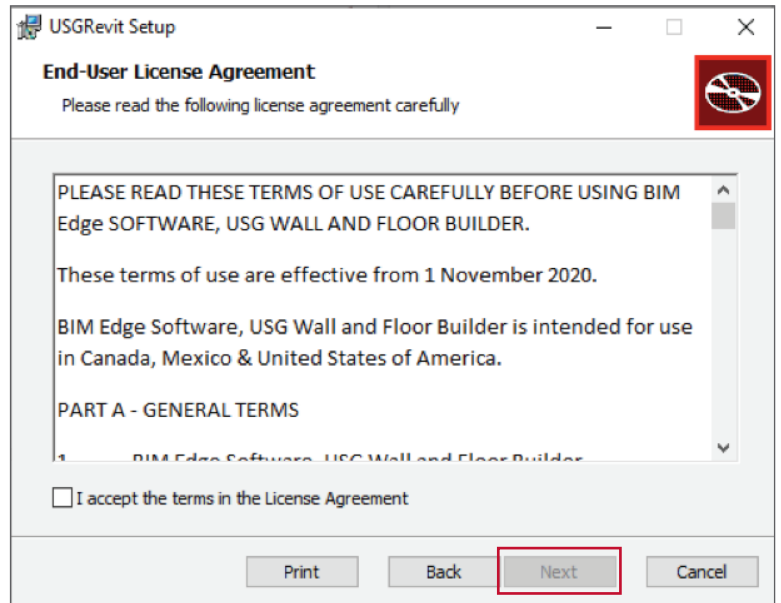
USGRevit Setup

End-User License Agreement

Please read the following license agreement carefully

PLEASE READ THESE TERMS OF USE CAREFULLY BEFORE USING BIM Edge SOFTWARE, USG WALL AND FLOOR BUILDER.

These terms of use are effective from 1 November 2020.

BIM Edge Software, USG Wall and Floor Builder is intended for use in Canada, Mexico & United States of America.

PART A - GENERAL TERMS

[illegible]

I accept the terms in the License Agreement

Print Back Next Cancel